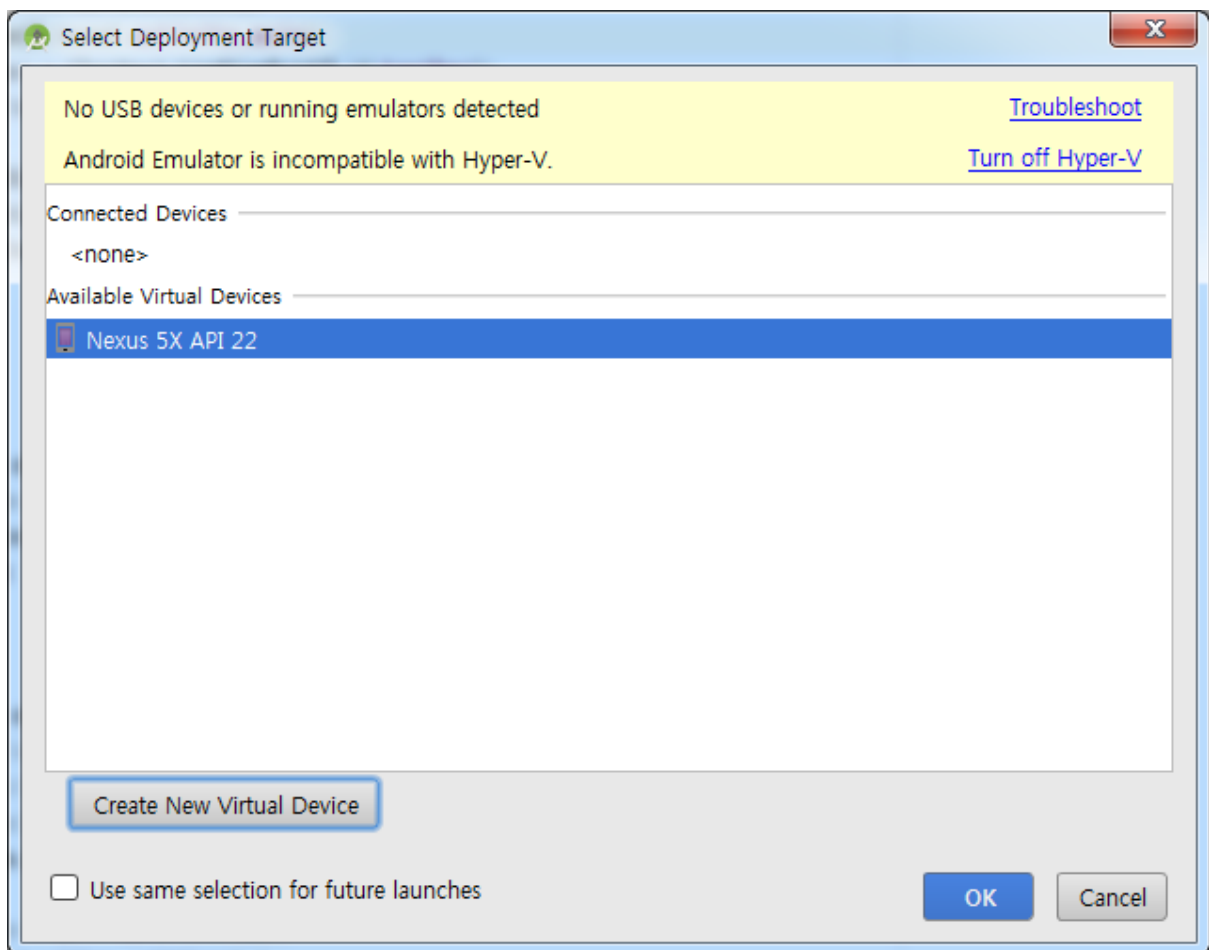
Select Deployment Target

No USB devices or running emulators detected
Troubleshoot

Android Emulator is incompatible with Hyper-V.
Turn off Hyper-V

Connected Devices

<none>

Available Virtual Devices

Nexus 5X API 22

Create New Virtual Device

Use same selection for future launches

OK

Cancel